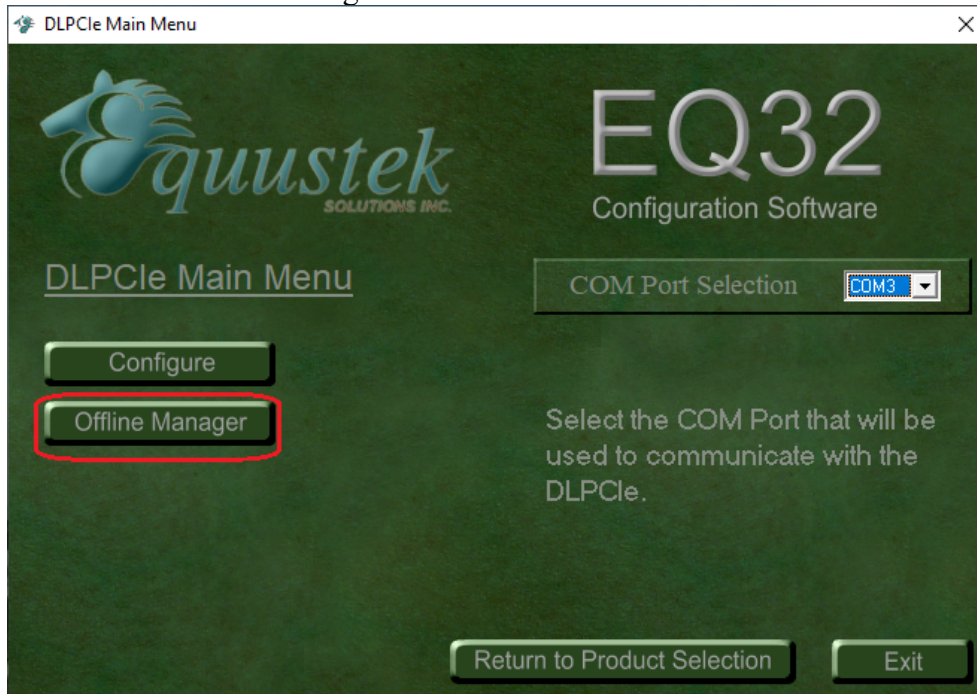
DLPCIe Main Menu

Equustek SOLUTIONS INC.

EQ32
Configuration Software

DLPCIe Main Menu

COM Port Selection COM3

Configure

Offline Manager

Select the COM Port that will be used to communicate with the DLPCIe.

Return to Product Selection

Exit